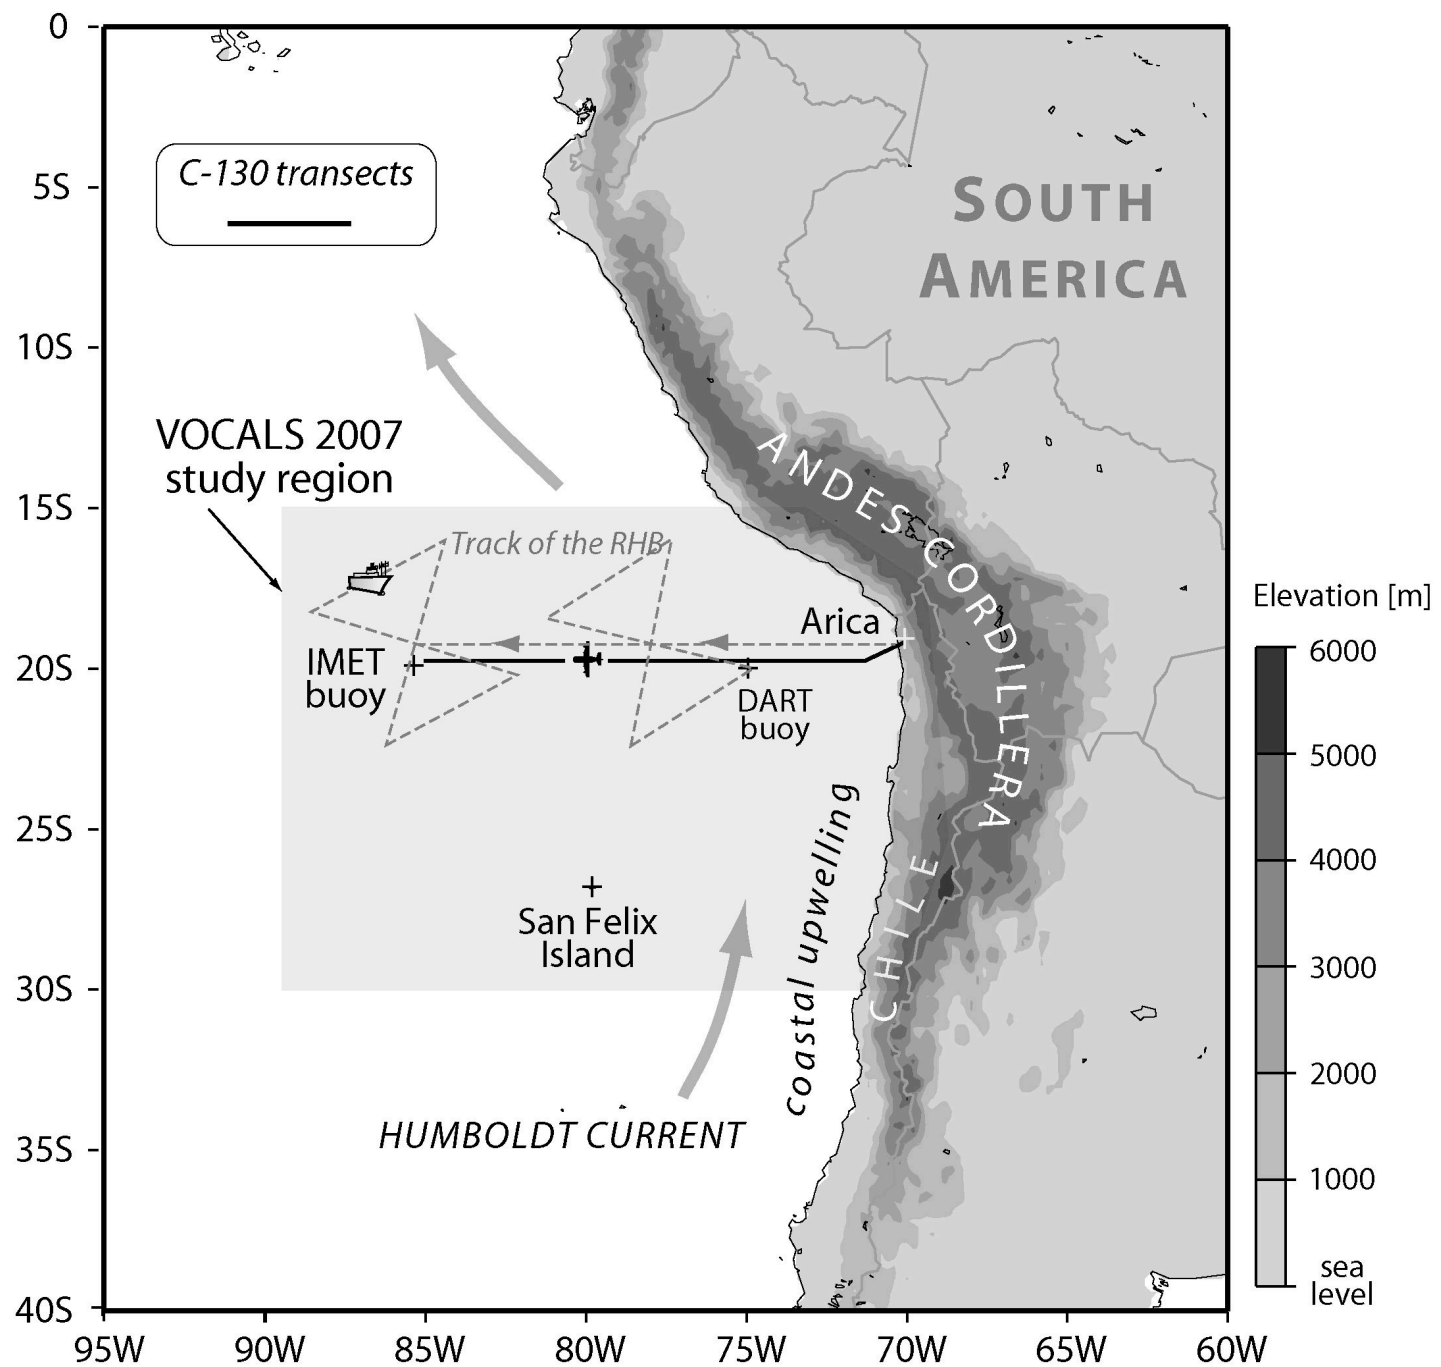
0
5S
10S
15S
20S
25S
30S
35S
40S

C-130 transects

SOUTH AMERICA

VOCALS 2007 study region

Track of the RHB

ANDES CORDILLERA

Arica

IMET buoy

DART buoy

coastal upwelling

CHILE

San Felix Island

HUMBOLDT CURRENT

Elevation [m]
6000
5000
4000
3000
2000
1000
sea level

95W 90W 85W 80W 75W 70W 65W 60W